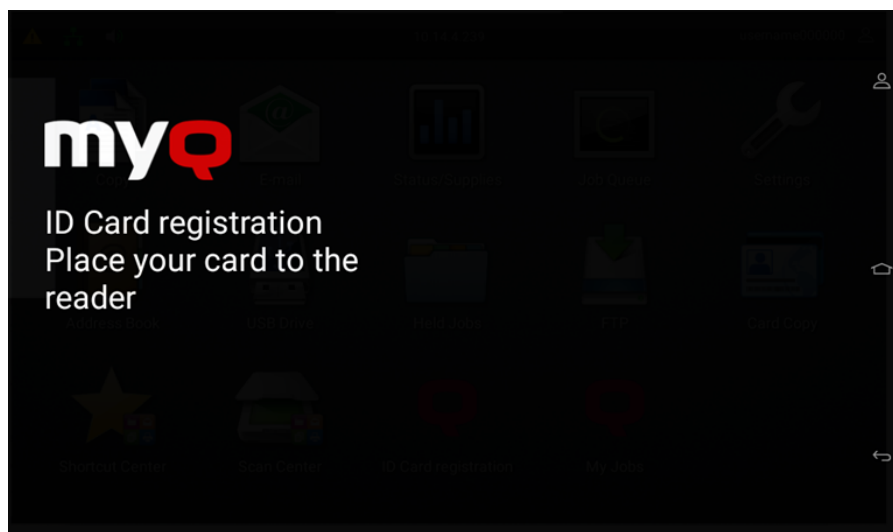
myQ

ID Card registration
Place your card to the reader

Copy
Email
Status/Supplies
Job Status
Settings
Address Book
USB Drive
Held Jobs
FTP
Card Copy
Shortcut Center
Scan Center
ID Card registration
My Jobs